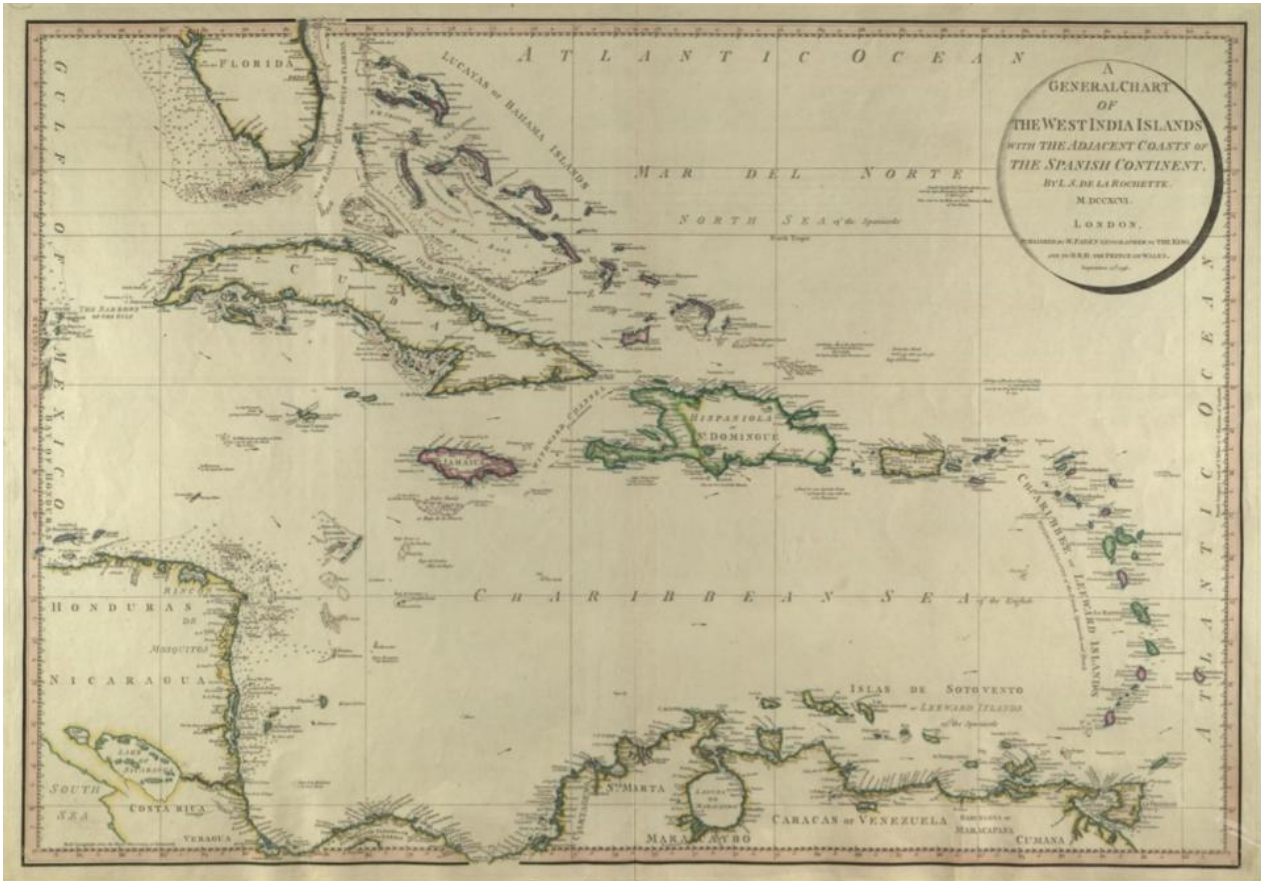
A GENERAL CHART OF THE WEST INDIA ISLANDS WITH THE ADJACENT COASTS OF THE SPANISH CONTINENT. BY L. S. DE LA ROCHETTE. M DCCXCVI. LONDON, PUBLISHED by W. FADEN GEOGRAPHER to THE KING, AND TO H.R.H. THE PRINCE OF WALES, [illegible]

ATLANTIC OCEAN

GULF OF MEXICO

FLORIDA

LUCAYAS or BAHAMA ISLANDS

MAR DEL NORTE

NORTH SEA of the Spaniards

CUBA

THE BANKS OF THE BAY

BAY OF HONDURAS

JAMAICA

HISPANIOLA or St DOMINGUE

CHARAIBES or LEEWARD ISLANDS

ATLANTIC OCEAN

HONDURAS

MOSQUITOS

NICARAGUA

CHARIBBEAN SEA of the English

ISLAS DE SOTOVENTO or LEEWARD ISLANDS of the Spaniards

SOUTH SEA

COSTA RICA

VERAGUA

St MARTA

MARACAYBO

CARACAS or VENEZUELA

CUMANA